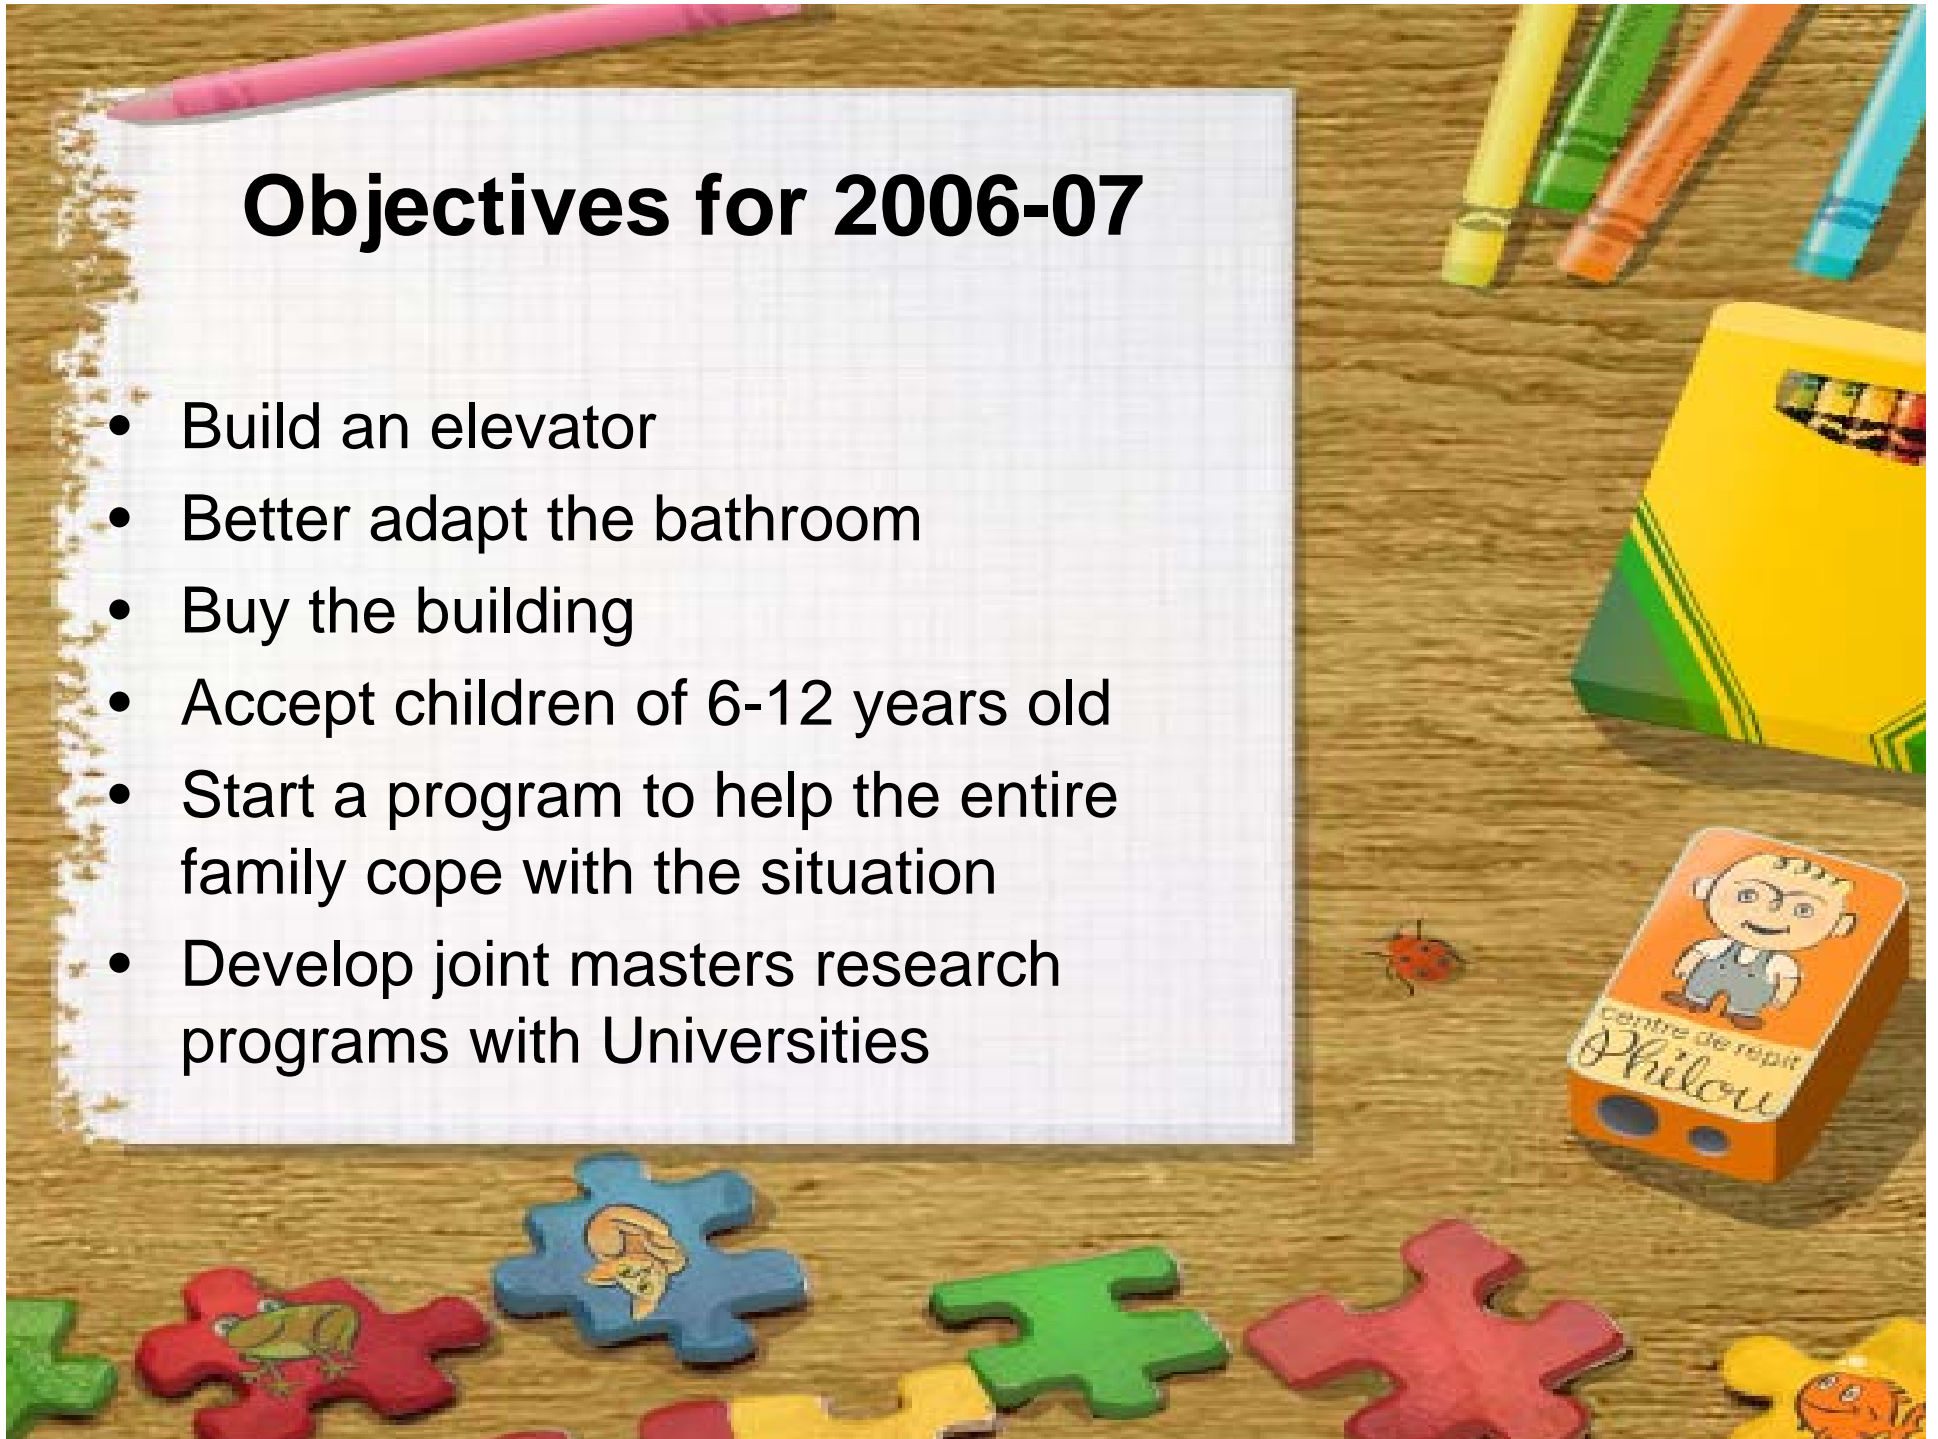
Objectives for 2006-07

- Build an elevator
- Better adapt the bathroom
- Buy the building
- Accept children of 6-12 years old
- Start a program to help the entire family cope with the situation
- Develop joint masters research programs with Universities

centre de répit
Philou